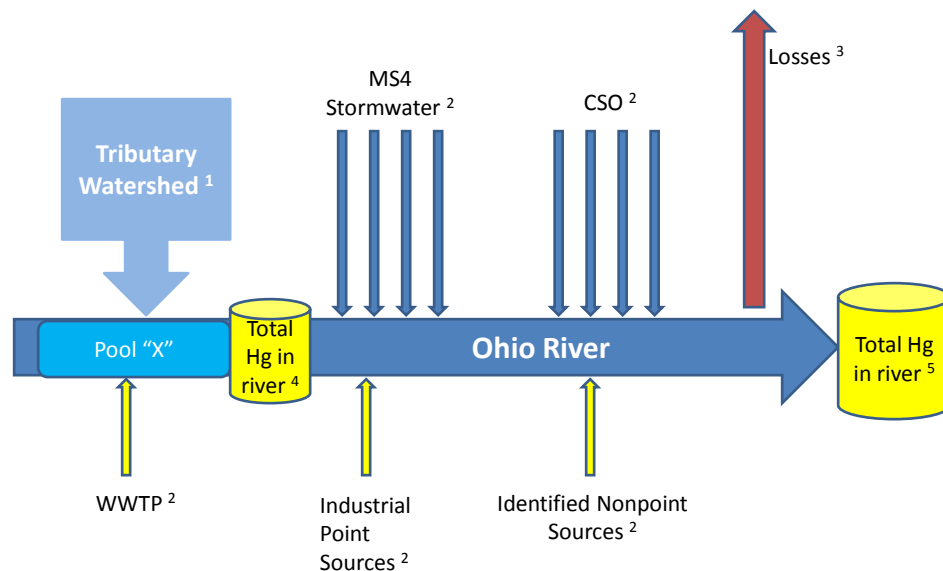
Losses $^3$

MS4 Stormwater $^2$

CSO $^2$

Tributary Watershed $^1$

Pool "X"

Total Hg in river $^4$

Ohio River

Total Hg in river $^5$

WWTP $^2$

Industrial Point Sources $^2$

Identified Nonpoint Sources $^2$